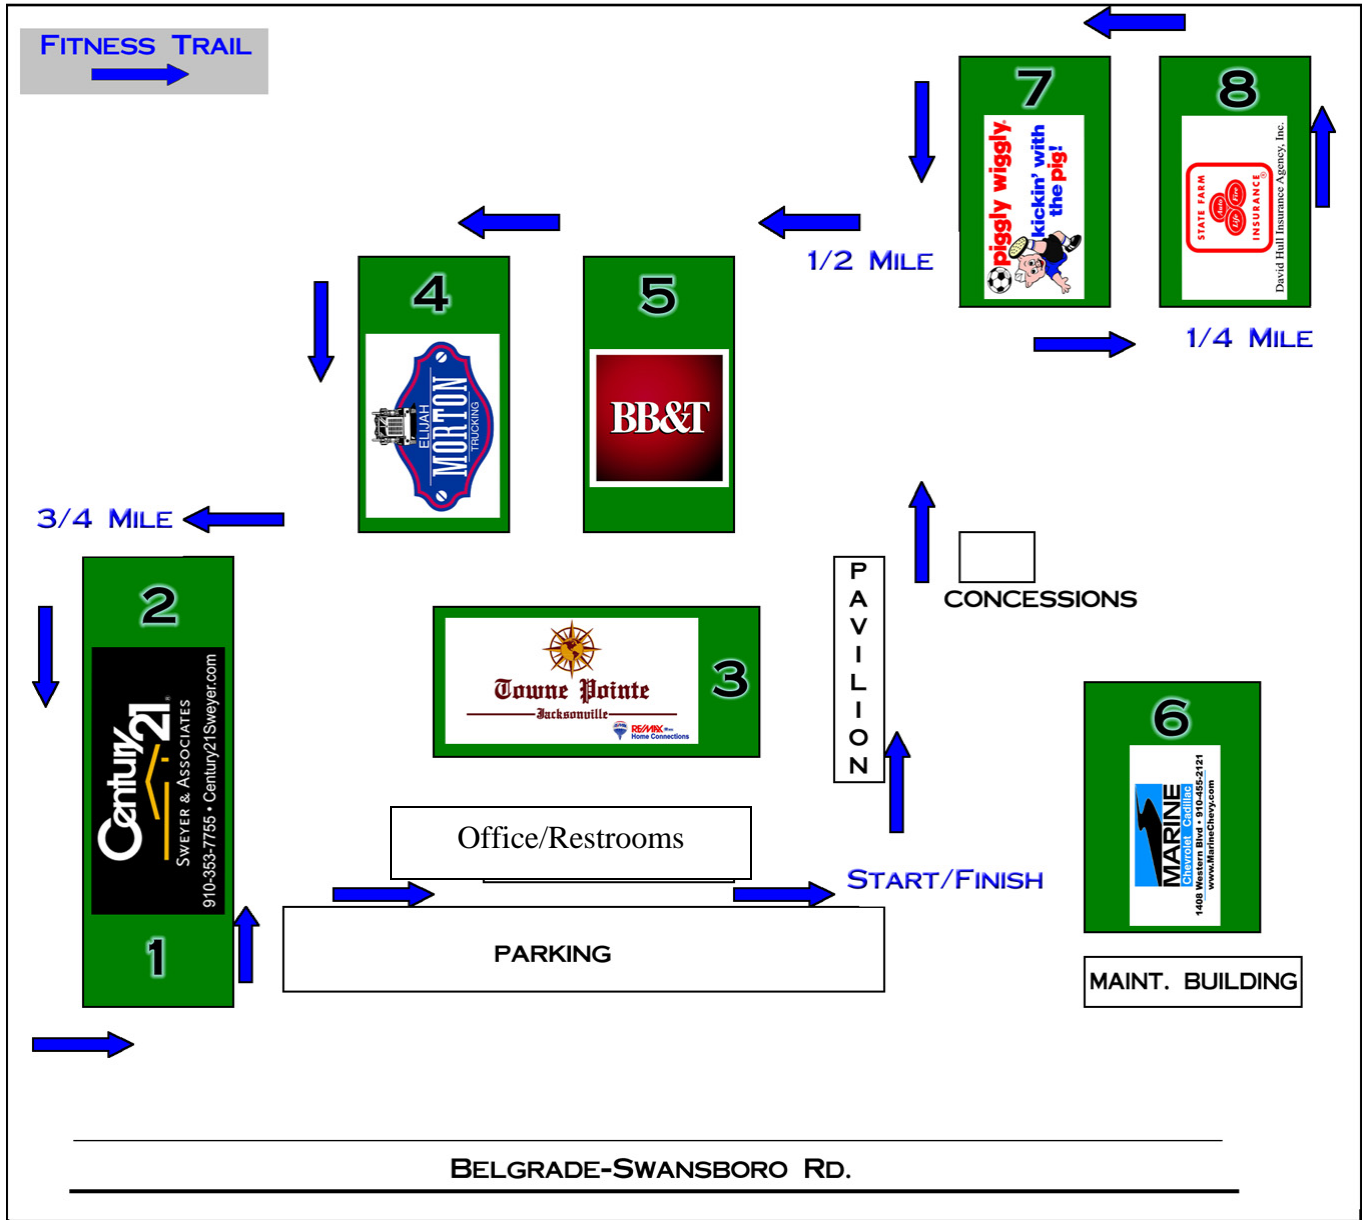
FITNESS TRAIL

7

piggly wiggly kickin' with the pig!

8

STATE FARM INSURANCE Auto Life Fire

David Hull Insurance Agency, Inc.

1/2 MILE

1/4 MILE

4

ELIJAH MORTON TRUCKING

5

BB&T

3/4 MILE

2

Century 21 SWEYER & ASSOCIATES 910-353-7755 • Century21Sweyer.com

PAVILION

CONCESSIONS

Towne Pointe Jacksonville

RE/MAX Home Connections

3

6

MARINE Chevrolet Cadillac 1408 Western Blvd • 910-455-2121 www.MarineChevy.com

Office/Restrooms

START/FINISH

1

PARKING

MAINT. BUILDING

BELGRADE-SWANSBORO RD.